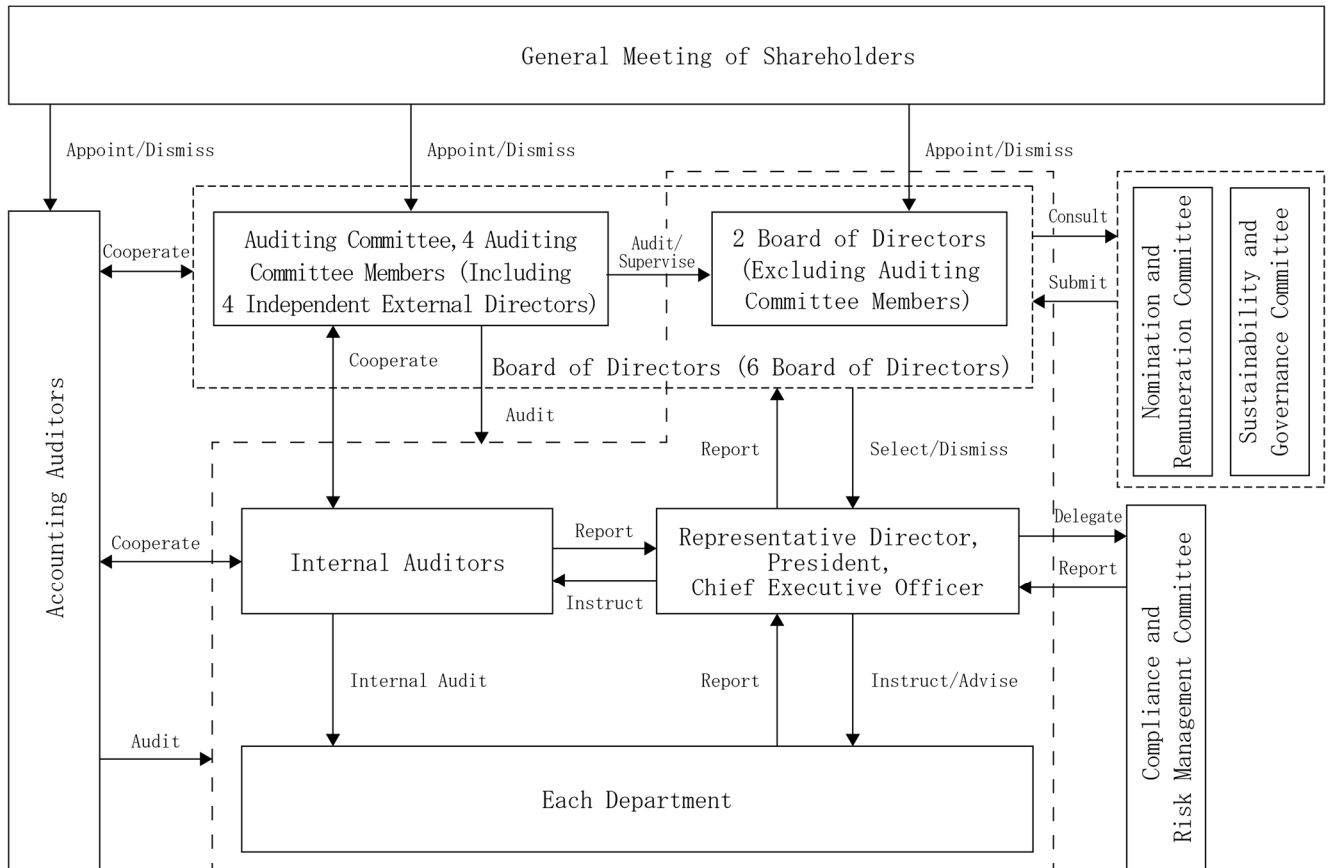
General Meeting of Shareholders

Appoint/Dismiss

Appoint/Dismiss

Appoint/Dismiss

Accounting Auditors

Cooperate

Auditing Committee, 4 Auditing Committee Members (Including 4 Independent External Directors)

Audit/ Supervise

2 Board of Directors (Excluding Auditing Committee Members)

Consult

Submit

Nomination and Remuneration Committee

Sustainability and Governance Committee

Cooperate

Board of Directors (6 Board of Directors)

Audit

Report

Select/Dismiss

Cooperate

Internal Auditors

Report

Instruct

Representative Director, President, Chief Executive Officer

Delegate

Report

Compliance and Risk Management Committee

Internal Audit

Report

Instruct/Advise

Audit

Each Department